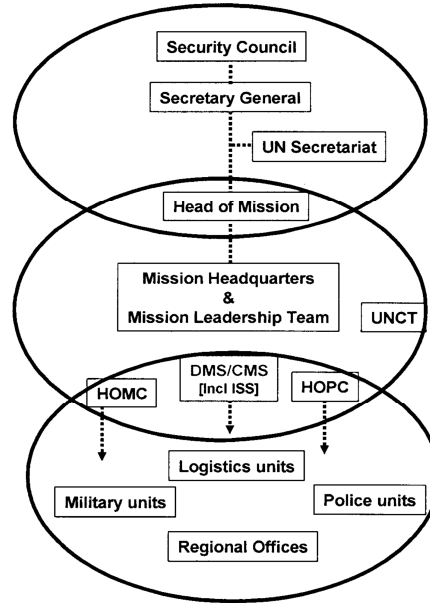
Security Council

Secretary General

UN Secretariat

Head of Mission

Mission Headquarters
&
Mission Leadership Team

UNCT

HOMC

DMS/CMS
[Incl ISS]

HOPC

Logistics units

Military units

Police units

Regional Offices